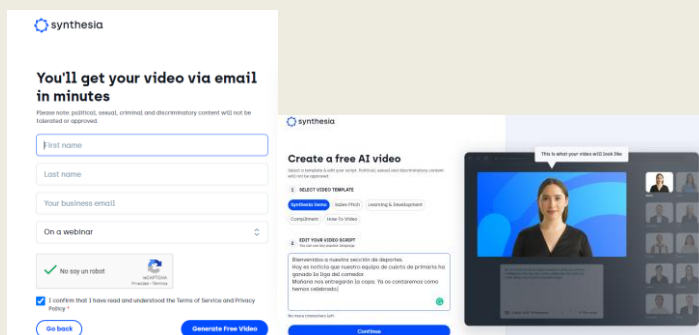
synthesia

You'll get your video via email in minutes

Please note: political, sexual, criminal and discriminatory content will not be tolerated or approved.

First name

Last name

Your business email

On a webinar

No soy un robot

reCAPTCHA
Privacidad - Términos

I confirm that I have read and understood the Terms of Service and Privacy Policy *

Go back

Generate Free Video

synthesia

Create a free AI video

Select a template & write your script. Political, sexual and discriminatory content will not be approved.

1 SELECT VIDEO TEMPLATE

Synthesia Demo
Sales Pitch
Learning & Development
Compliment
How To Video

2 EDIT YOUR VIDEO SCRIPT
You can use any popular language

Bienvenidos a nuestra sección de deportes.
Hoy es noticia que nuestro equipo de cuarto de primaria ha ganado la liga del comedor.
Mañana nos entregarán la copa. Ya os contaremos como hemos celebrado)

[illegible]

Continue

This is what your video will look like